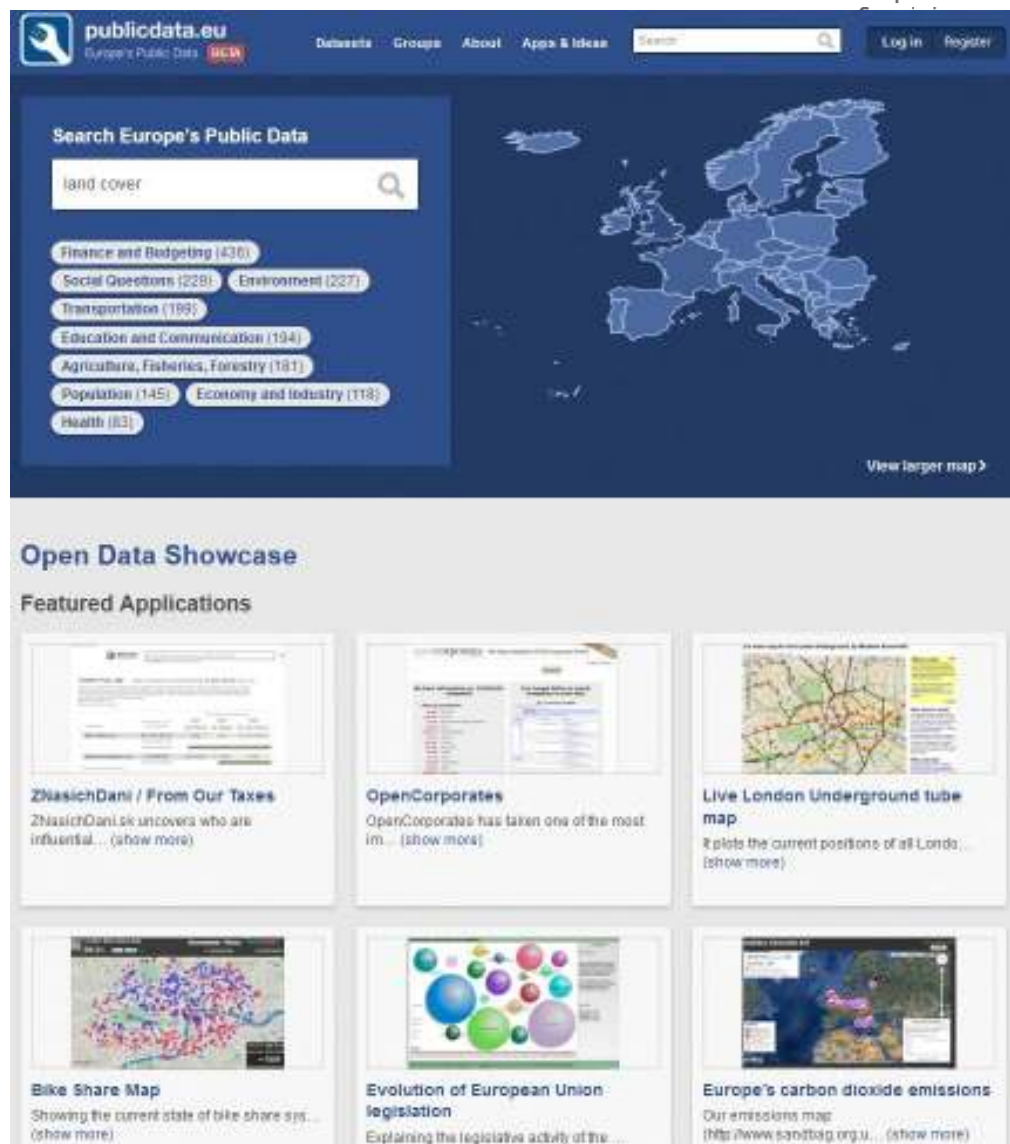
publicdata.eu
Europe's Public Data BETA

Datasets Groups About Apps & Ideas Search Log in Register

Search Europe's Public Data

land cover

Finance and Budgeting (436)
Social Questions (229) Environment (227)
Transportation (199)
Education and Communication (194)
Agriculture, Fisheries, Forestry (181)
Population (145) Economy and Industry (118)
Health (83)

View larger map >

Open Data Showcase

Featured Applications

ZNasichDani / From Our Taxes
ZNasichDani.sk uncovers who are influential... (show more)

OpenCorporates
OpenCorporates has taken one of the most im... (show more)

Live London Underground tube map
It plots the current positions of all Londo... (show more)

Bike Share Map
Showing the current state of bike share sys... (show more)

Evolution of European Union legislation
Explaining the legislative activity of the ...

Europe's carbon dioxide emissions
Our emissions map (http://www.sandbag.org.u... (show more)